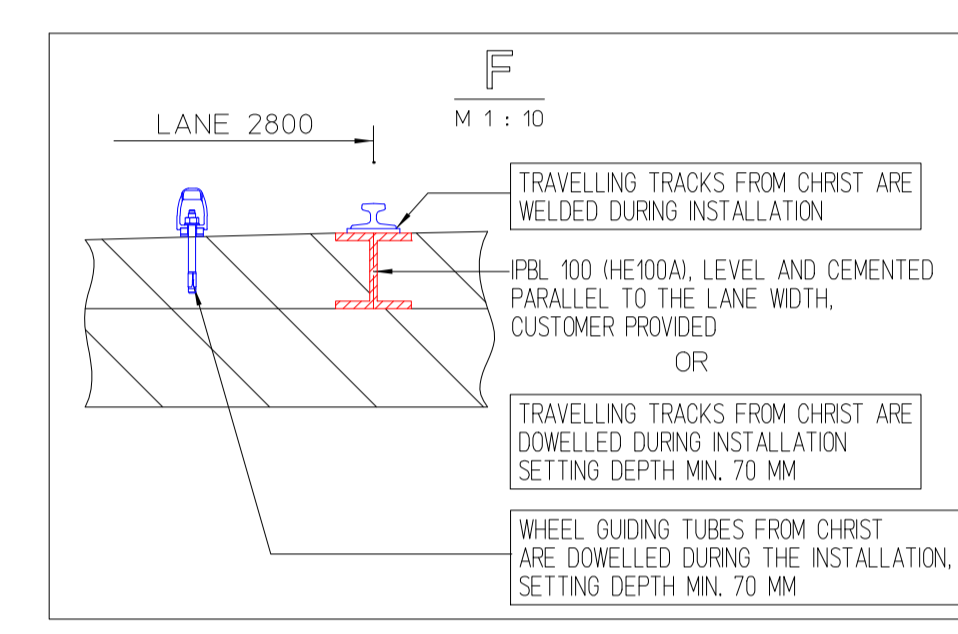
F

M 1 : 10

LANE 2800

TRAVELLING TRACKS FROM CHRIST ARE WELDED DURING INSTALLATION

IPBL 100 (HE100A), LEVEL AND CEMENTED PARALLEL TO THE LANE WIDTH, CUSTOMER PROVIDED

OR

TRAVELLING TRACKS FROM CHRIST ARE DOWELLED DURING INSTALLATION SETTING DEPTH MIN. 70 MM

WHEEL GUIDING TUBES FROM CHRIST ARE DOWELLED DURING THE INSTALLATION, SETTING DEPTH MIN. 70 MM